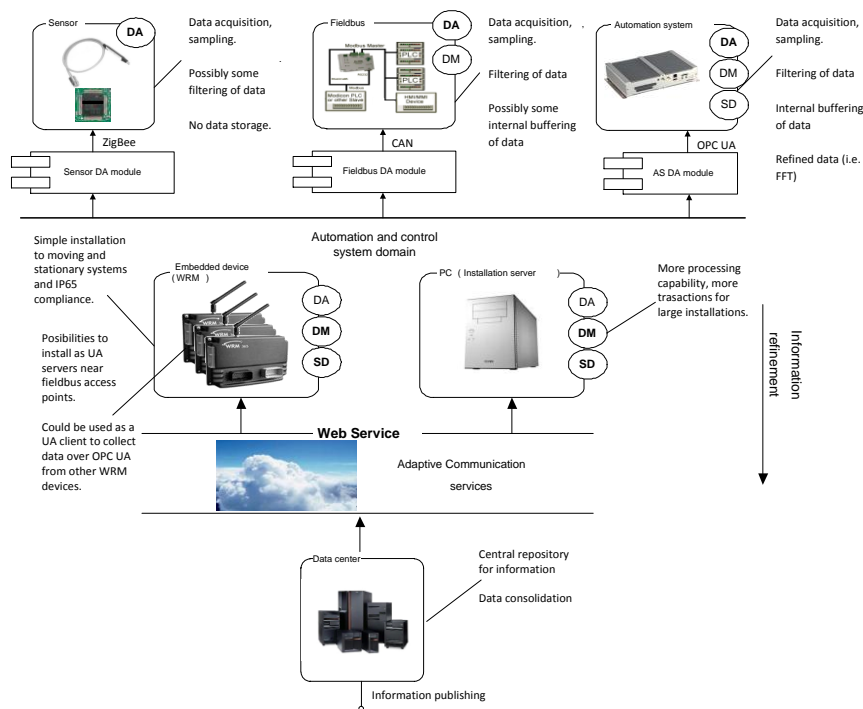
Sensor
DA

Data acquisition, sampling.

Possibly some filtering of data

No data storage.

ZigBee

Sensor DA module

Fieldbus
DA
DM

Modbus Master
PLC
PLC
Modbus
Modbus PLC or other Slave
HMI/MMI Device

Data acquisition, sampling.

Filtering of data

Possibly some internal buffering of data

CAN

Fieldbus DA module

Automation system
DA
DM
SD

Data acquisition, sampling.

Filtering of data

Internal buffering of data

Refined data (i.e. FFT)

OPC UA

AS DA module

Automation and control system domain

Simple installation to moving and stationary systems and IP65 compliance.

Embedded device (WRM)
DA
DM
SD

Posibilities to install as UA servers near fieldbus access points.

Could be used as a UA client to collect data over OPC UA from other WRM devices.

PC (Installation server)
DA
DM
SD

More processing capability, more trasactions for large installations.

Information refinement

Web Service

Adaptive Communication services

Data center

Central repository for information

Data consolidation

Information publishing